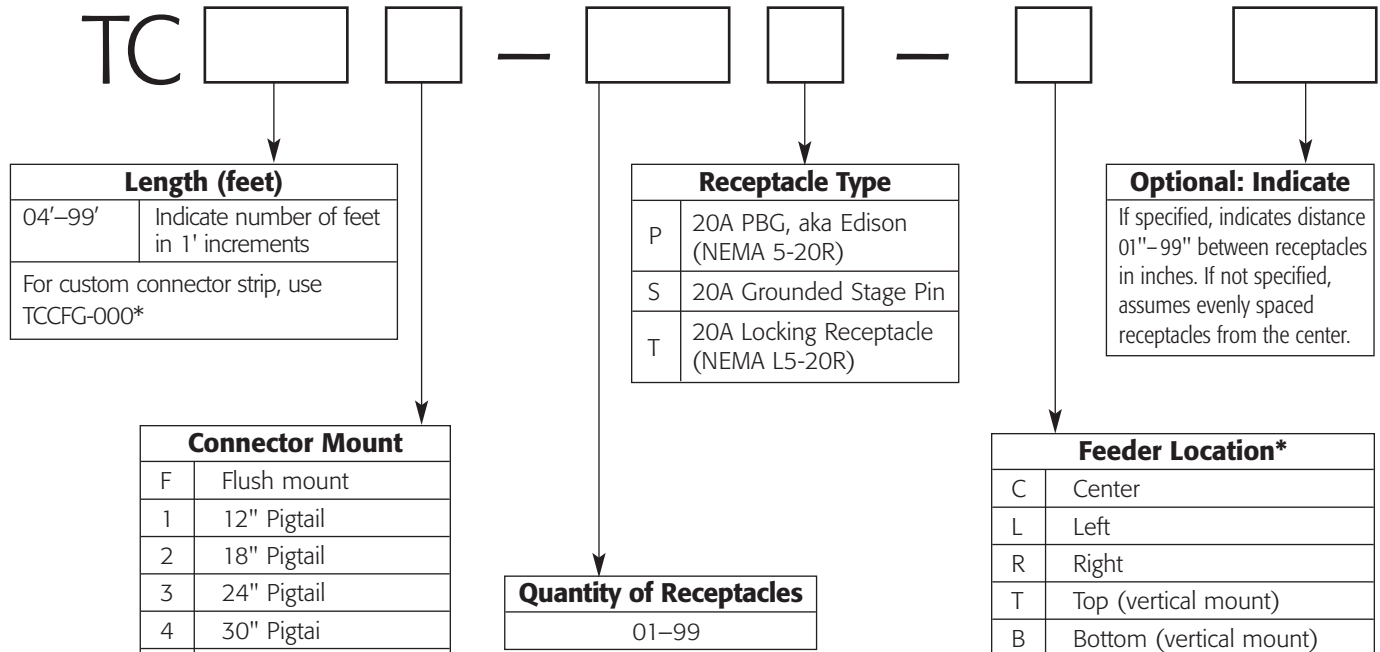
TC – –

| Length (feet) | |
|---|---|
| 04'–99' | Indicate number of feet in 1' increments |
| For custom connector strip, use TCCFG-000* | |

| Receptacle Type | |
|---|---|
| P | 20A PBG, aka Edison (NEMA 5-20R) |
| S | 20A Grounded Stage Pin |
| T | 20A Locking Receptacle (NEMA L5-20R) |

| Optional: Indicate |
|---|
| If specified, indicates distance 01"– 99" between receptacles in inches. If not specified, assumes evenly spaced receptacles from the center. |

| Connector Mount | |
|---|---|
| F | Flush mount |
| 1 | 12" Pigtail |
| 2 | 18" Pigtail |
| 3 | 24" Pigtail |
| 4 | 30" Pigtai |

| Quantity of Receptacles |
|---|
| 01–99 |

| Feeder Location* | |
|---|---|
| C | Center |
| L | Left |
| R | Right |
| T | Top (vertical mount) |
| B | Bottom (vertical mount) |